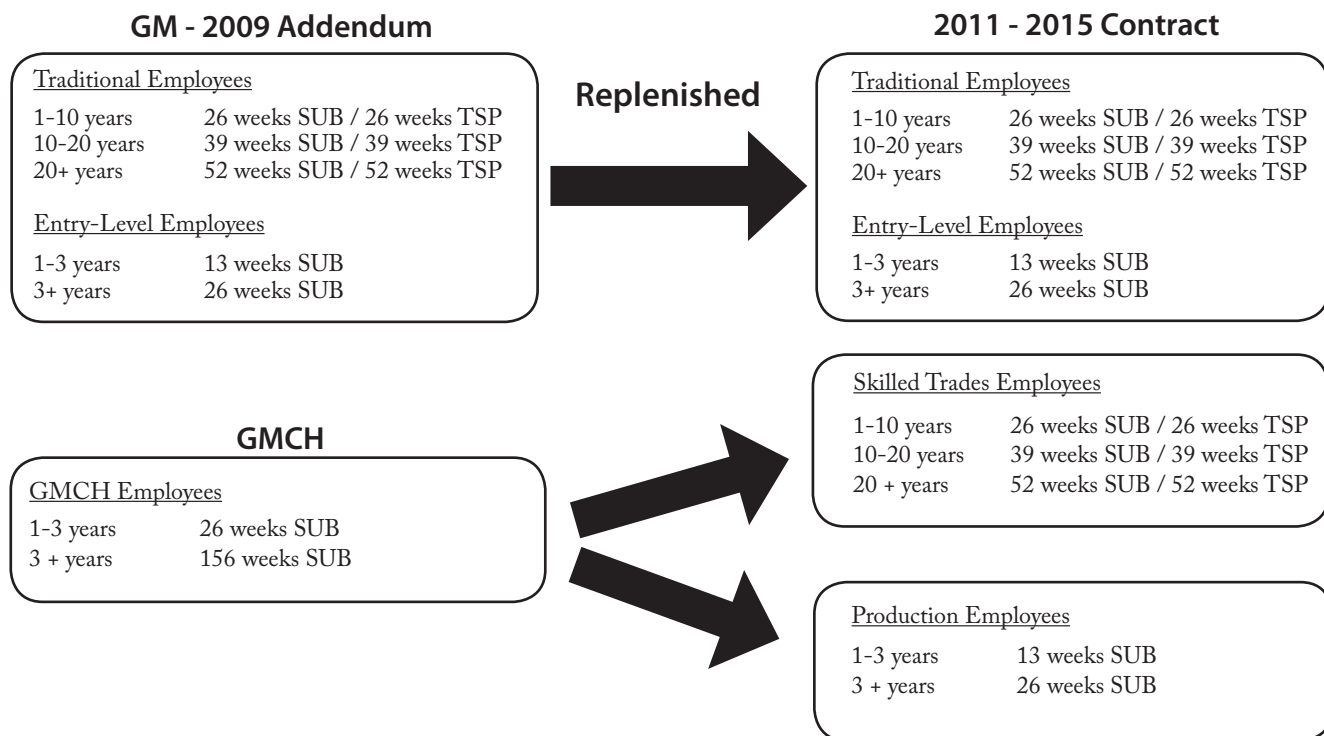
GM - 2009 Addendum

Traditional Employees

1-10 years 26 weeks SUB / 26 weeks TSP
10-20 years 39 weeks SUB / 39 weeks TSP
20+ years 52 weeks SUB / 52 weeks TSP

Entry-Level Employees

1-3 years 13 weeks SUB
3+ years 26 weeks SUB

Replenished

2011 - 2015 Contract

Traditional Employees

1-10 years 26 weeks SUB / 26 weeks TSP
10-20 years 39 weeks SUB / 39 weeks TSP
20+ years 52 weeks SUB / 52 weeks TSP

Entry-Level Employees

1-3 years 13 weeks SUB
3+ years 26 weeks SUB

GMCH

GMCH Employees

1-3 years 26 weeks SUB
3 + years 156 weeks SUB

Skilled Trades Employees

1-10 years 26 weeks SUB / 26 weeks TSP
10-20 years 39 weeks SUB / 39 weeks TSP
20 + years 52 weeks SUB / 52 weeks TSP

Production Employees

1-3 years 13 weeks SUB
3 + years 26 weeks SUB